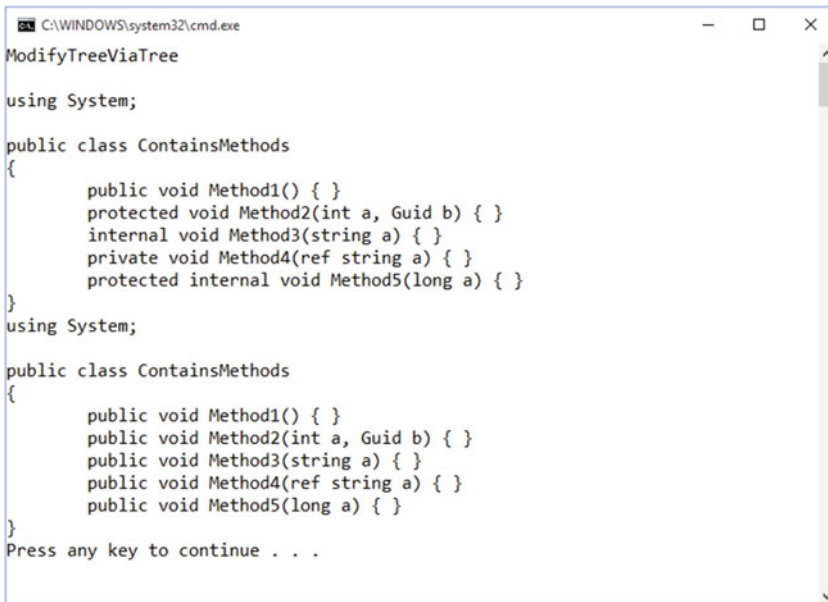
C:\WINDOWS\system32\cmd.exe

ModifyTreeViaTree

using System;

public class ContainsMethods
{
        public void Method1() { }
        protected void Method2(int a, Guid b) { }
        internal void Method3(string a) { }
        private void Method4(ref string a) { }
        protected internal void Method5(long a) { }
}
using System;

public class ContainsMethods
{
        public void Method1() { }
        public void Method2(int a, Guid b) { }
        public void Method3(string a) { }
        public void Method4(ref string a) { }
        public void Method5(long a) { }
}
Press any key to continue . . .